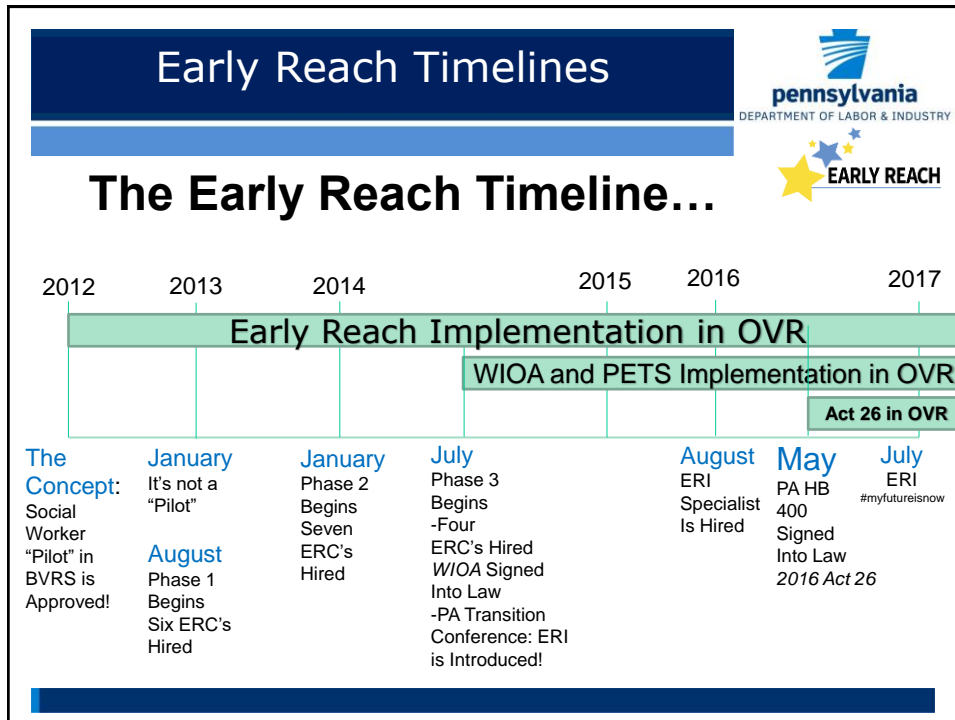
Early Reach Timelines

pennsylvania
DEPARTMENT OF LABOR & INDUSTRY

EARLY REACH

The Early Reach Timeline…

2012 2013 2014 2015 2016 2017

Early Reach Implementation in OVR

WIOA and PETS Implementation in OVR

Act 26 in OVR

The Concept: Social Worker "Pilot" in BVRS is Approved!

January
It's not a "Pilot"

August
Phase 1 Begins Six ERC's Hired

January
Phase 2 Begins Seven ERC's Hired

July
Phase 3 Begins
-Four ERC's Hired
*WIOA* Signed Into Law
-PA Transition Conference: ERI is Introduced!

August
ERI Specialist Is Hired

May
PA HB 400 Signed Into Law
*2016 Act 26*

July
ERI
#myfutureisnow